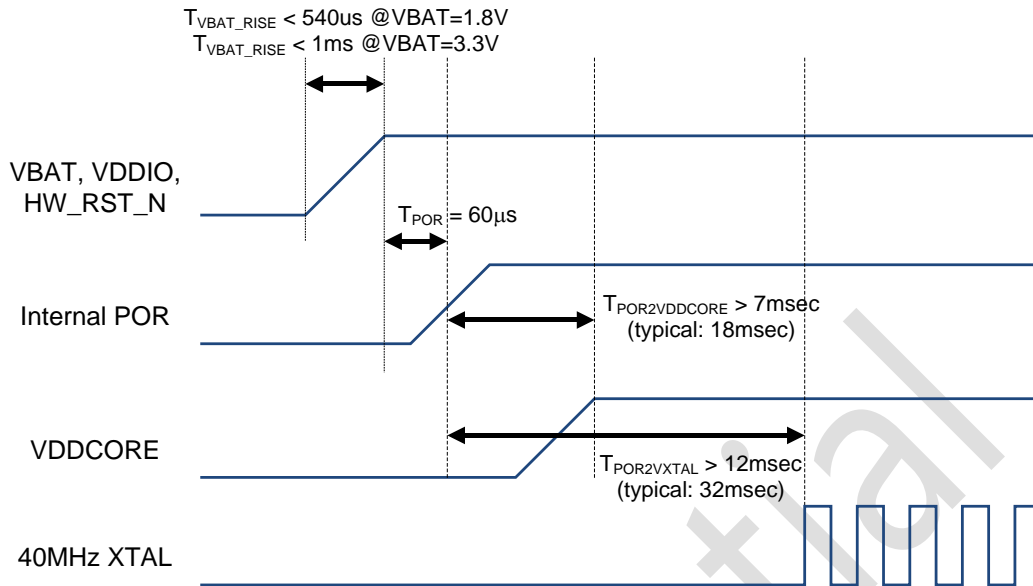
$T_{VBAT\_RISE}$ < 540us @VBAT=1.8V
$T_{VBAT\_RISE}$ < 1ms @VBAT=3.3V

VBAT, VDDIO, HW_RST_N

$T_{POR}$ = 60μs

Internal POR

$T_{POR2VDDCORE}$ > 7msec (typical: 18msec)

VDDCORE

$T_{POR2VXTAL}$ > 12msec (typical: 32msec)

40MHz XTAL

tial